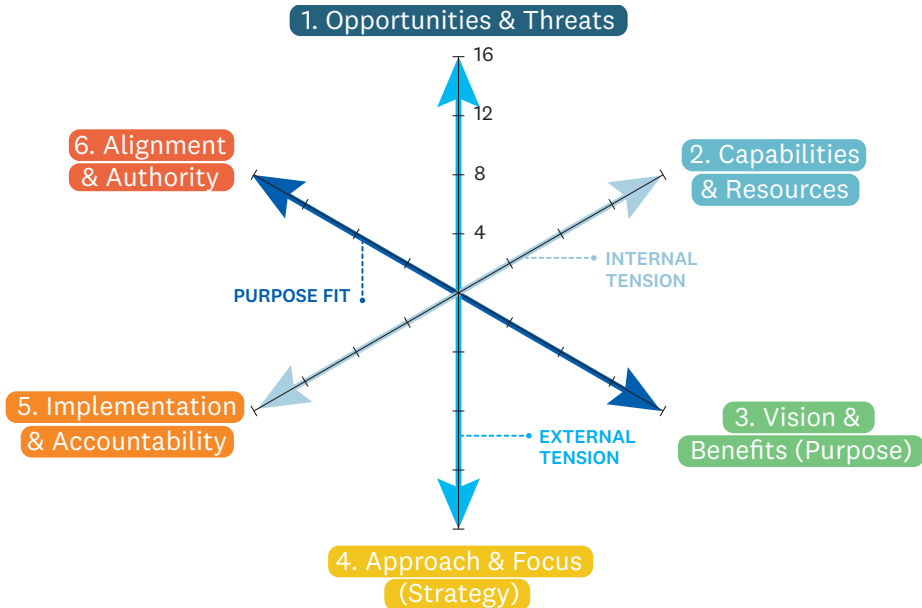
1. Opportunities & Threats

16

12

8

4

6. Alignment & Authority

2. Capabilities & Resources

INTERNAL TENSION

PURPOSE FIT

5. Implementation & Accountability

3. Vision & Benefits (Purpose)

EXTERNAL TENSION

4. Approach & Focus (Strategy)